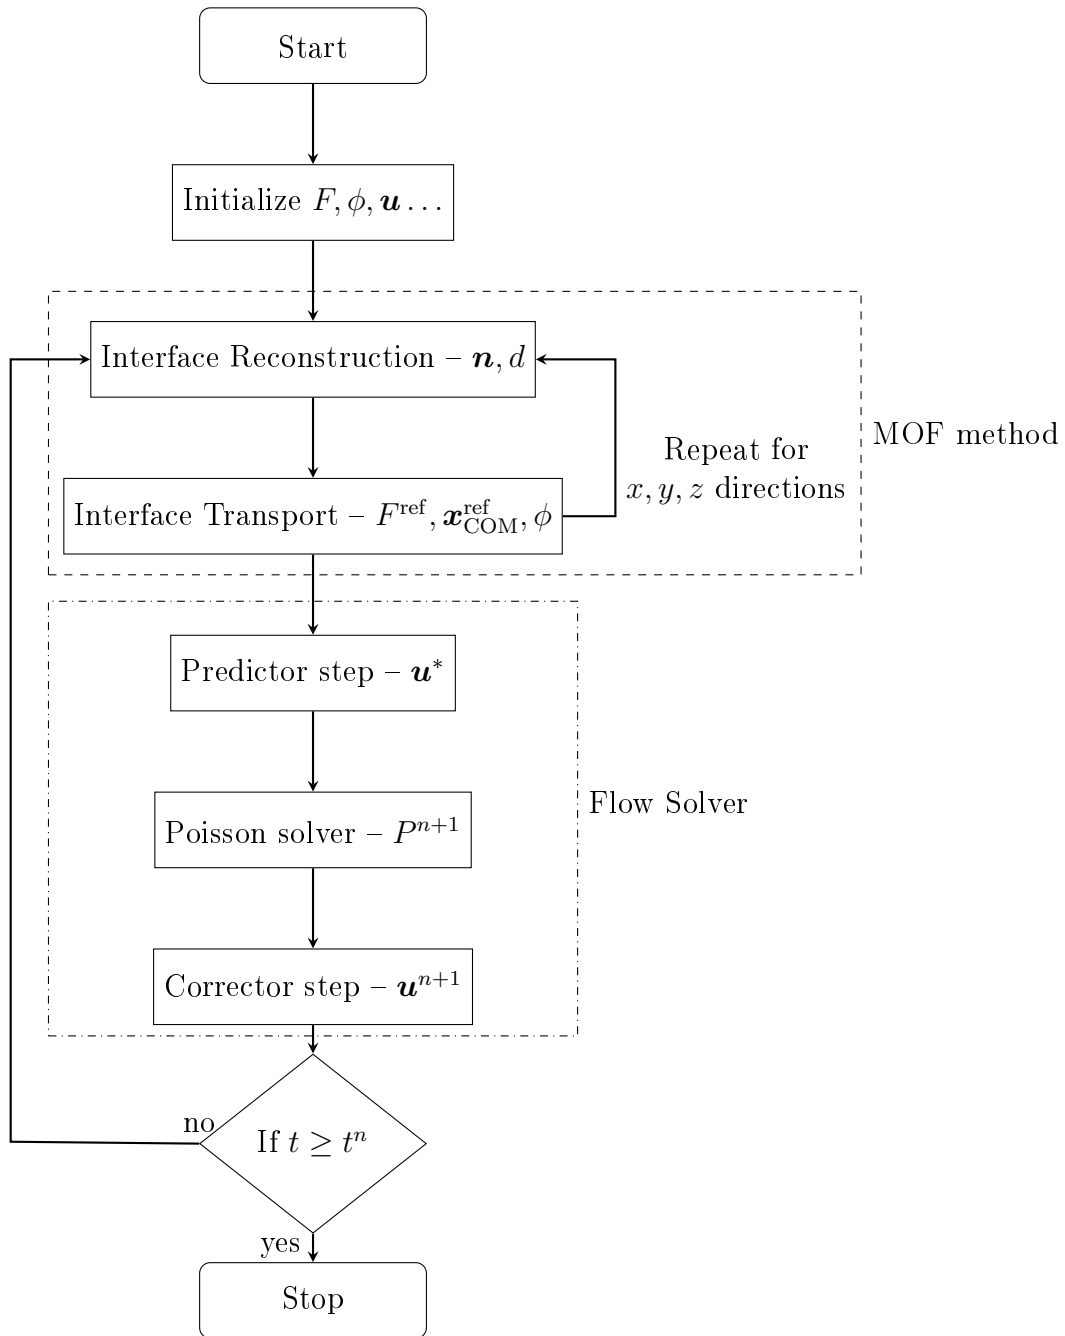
Start

Initialize $F, \phi, \boldsymbol{u} \ldots$

Interface Reconstruction – $\boldsymbol{n}, d$

Interface Transport – $F^{\text{ref}}, \boldsymbol{x}^{\text{ref}}_{\text{COM}}, \phi$

Repeat for $x, y, z$ directions

MOF method

Predictor step – $\boldsymbol{u}^{*}$

Poisson solver – $P^{n+1}$

Flow Solver

Corrector step – $\boldsymbol{u}^{n+1}$

no

If $t \geq t^{n}$

yes

Stop